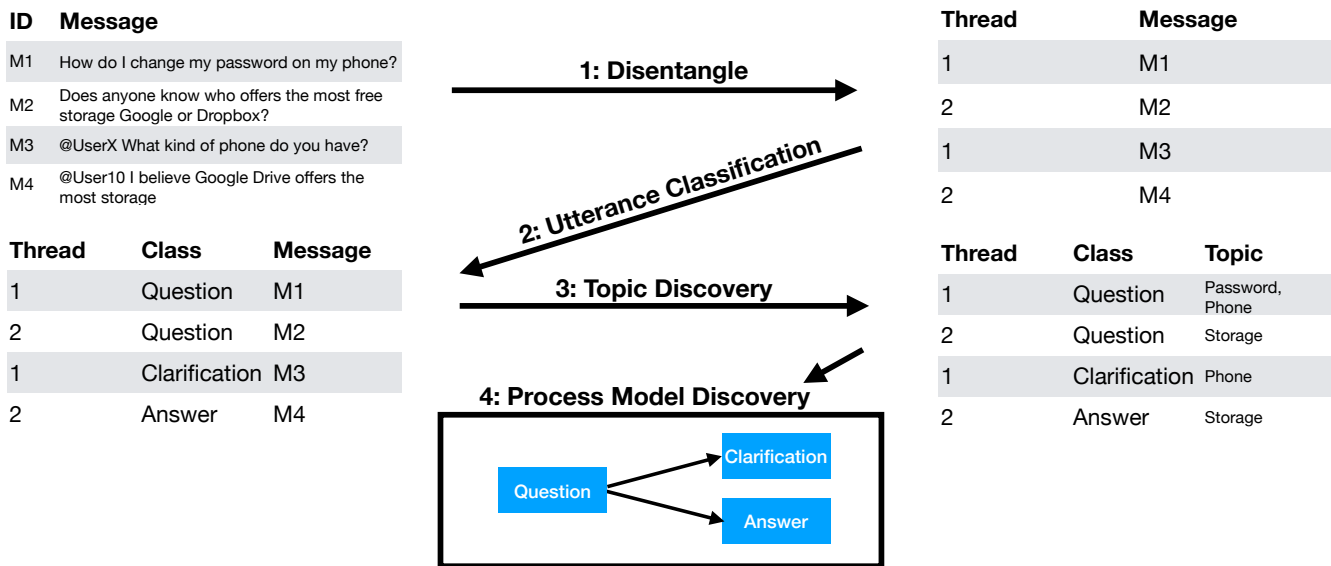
| ID | Message |
|---|---|
| M1 | How do I change my password on my phone? |
| M2 | Does anyone know who offers the most free storage Google or Dropbox? |
| M3 | @UserX What kind of phone do you have? |
| M4 | @User10 I believe Google Drive offers the most storage |

1: Disentangle

| Thread | Message |
|---|---|
| 1 | M1 |
| 2 | M2 |
| 1 | M3 |
| 2 | M4 |

2: Utterance Classification

| Thread | Class | Message |
|---|---|---|
| 1 | Question | M1 |
| 2 | Question | M2 |
| 1 | Clarification | M3 |
| 2 | Answer | M4 |

3: Topic Discovery

| Thread | Class | Topic |
|---|---|---|
| 1 | Question | Password, Phone |
| 2 | Question | Storage |
| 1 | Clarification | Phone |
| 2 | Answer | Storage |

4: Process Model Discovery

Question
Clarification
Answer